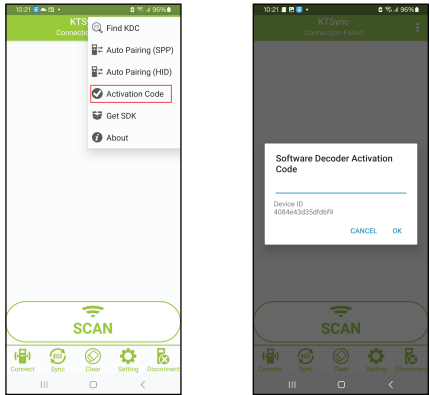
10:21 96%
KTS
Connection

Find KDC
Auto Pairing (SPP)
Auto Pairing (HID)
Activation Code
Get SDK
About

SCAN

Connect Sync Clear Setting Disconnect

10:21 96%
KTSync
Connection Failed

Software Decoder Activation Code

Device ID
4084e43d35dfd6f9

CANCEL OK

SCAN

Connect Sync Clear Setting Disconnect